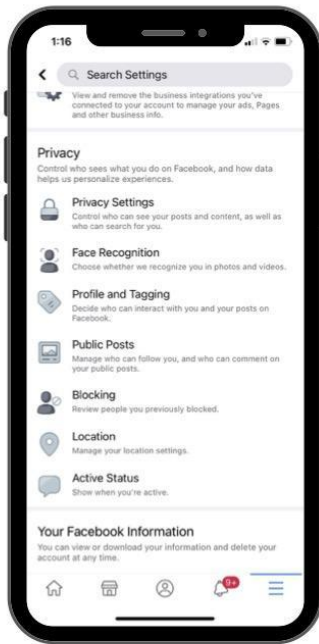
1:16

Search Settings

View and remove the business integrations you've connected to your account to manage your ads, Pages and other business info.

Privacy
Control who sees what you do on Facebook, and how data helps us personalize experiences.

Privacy Settings
Control who can see your posts and content, as well as who can search for you.

Face Recognition
Choose whether we recognize you in photos and videos.

Profile and Tagging
Decide who can interact with you and your posts on Facebook.

Public Posts
Manage who can follow you, and who can comment on your public posts.

Blocking
Review people you previously blocked.

Location
Manage your location settings.

Active Status
Show when you're active.

Your Facebook Information
You can view or download your information and delete your account at any time.

9+